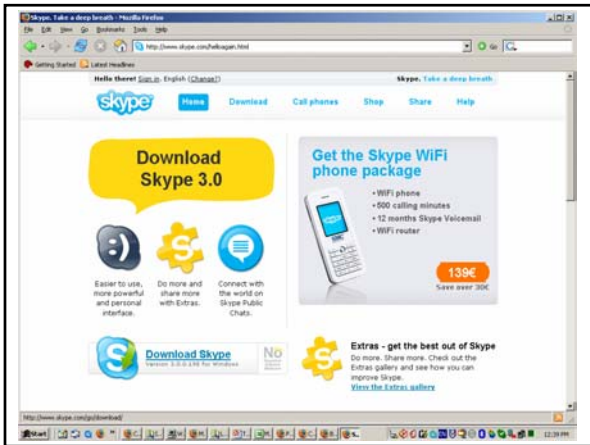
Skype. Take a deep breath - Mozilla Firefox

File Edit View Go Bookmarks Tools Help

http://www.skype.com/helloagain.html

Getting Started Latest Headlines

Hello there! Sign in. English (Change?)

Skype. Take a deep breath

skype

Home Download Call phones Shop Share Help

Download Skype 3.0

Easier to use, more powerful and personal interface.

Do more and share more with Extras.

Connect with the world on Skype Public Chats.

Get the Skype WiFi phone package

• WiFi phone
• 500 calling minutes
• 12 months Skype Voicemail
• WiFi router

139€

Save over 30€

Download Skype

Version 3.0.0.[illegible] for Windows

No

Extras - get the best out of Skype

Do more. Share more. Check out the Extras gallery and see how you can improve Skype.

View the Extras gallery

http://www.skype.com/go/download/

Start

12:39 PM